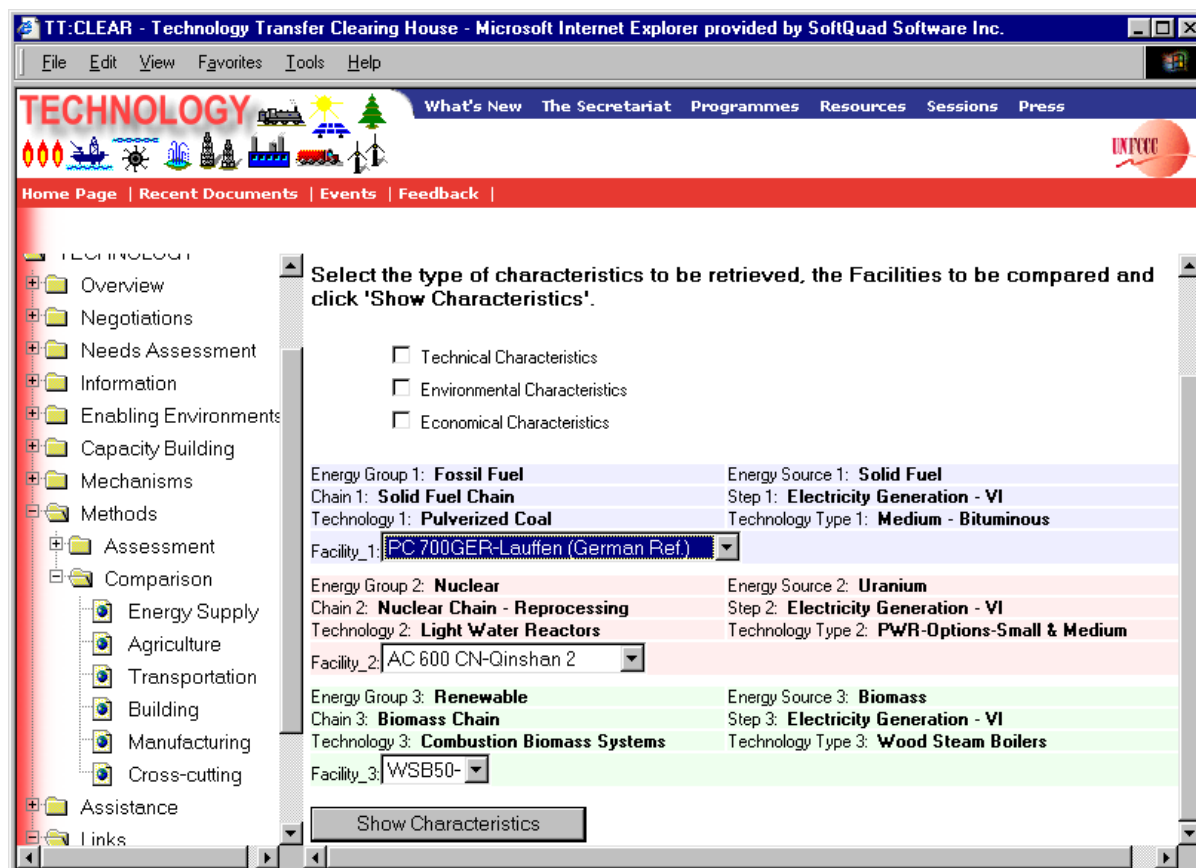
TT:CLEAR - Technology Transfer Clearing House - Microsoft Internet Explorer provided by SoftQuad Software Inc.

File Edit View Favorites Tools Help

TECHNOLOGY

What's New The Secretariat Programmes Resources Sessions Press

UNFCCC

Home Page | Recent Documents | Events | Feedback |

TECHNOLOGY
Overview
Negotiations
Needs Assessment
Information
Enabling Environments
Capacity Building
Mechanisms
Methods
Assessment
Comparison
Energy Supply
Agriculture
Transportation
Building
Manufacturing
Cross-cutting
Assistance
Links

Select the type of characteristics to be retrieved, the Facilities to be compared and click 'Show Characteristics'.

Technical Characteristics
Environmental Characteristics
Economical Characteristics

Energy Group 1: **Fossil Fuel** Energy Source 1: **Solid Fuel**
Chain 1: **Solid Fuel Chain** Step 1: **Electricity Generation - VI**
Technology 1: **Pulverized Coal** Technology Type 1: **Medium - Bituminous**
Facility_1: PC 700GER-Lauffen (German Ref.)

Energy Group 2: **Nuclear** Energy Source 2: **Uranium**
Chain 2: **Nuclear Chain - Reprocessing** Step 2: **Electricity Generation - VI**
Technology 2: **Light Water Reactors** Technology Type 2: **PWR-Options-Small & Medium**
Facility_2: AC 600 CN-Qinshan 2

Energy Group 3: **Renewable** Energy Source 3: **Biomass**
Chain 3: **Biomass Chain** Step 3: **Electricity Generation - VI**
Technology 3: **Combustion Biomass Systems** Technology Type 3: **Wood Steam Boilers**
Facility_3: WSB50-

Show Characteristics